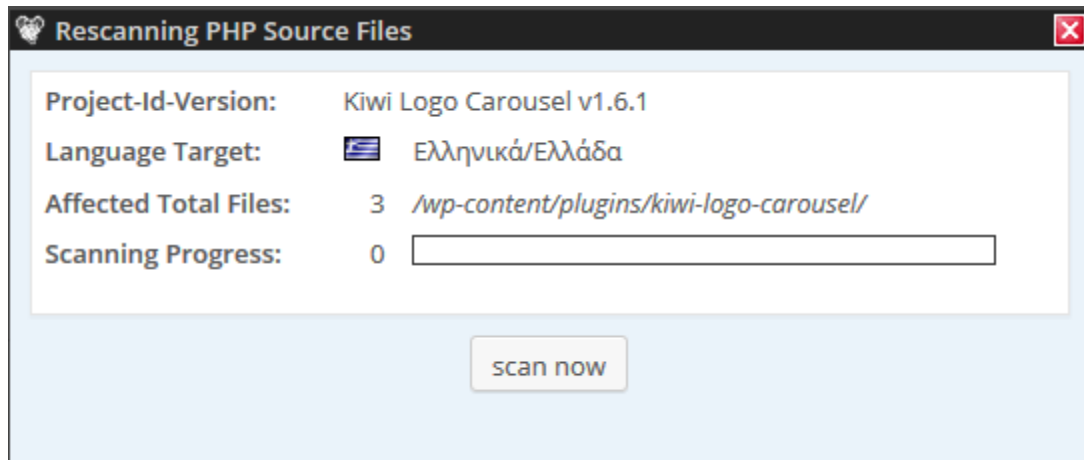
Rescanning PHP Source Files

| | |
|---|---|
| Project-Id-Version: | Kiwi Logo Carousel v1.6.1 |
| Language Target: | Ελληνικά/Ελλάδα |
| Affected Total Files: | 3 /wp-content/plugins/kiwi-logo-carousel/ |
| Scanning Progress: | 0 |

scan now